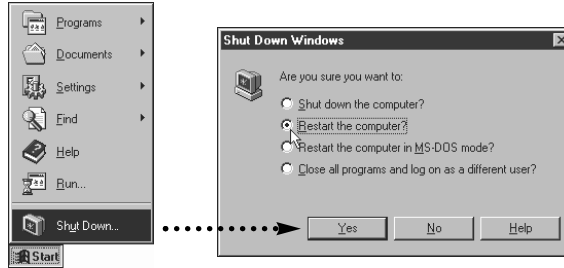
Programs
Documents
Settings
Find
Help
Run...
Shut Down...
Start

Shut Down Windows
Are you sure you want to:
Shut down the computer?
Restart the computer?
Restart the computer in MS-DOS mode?
Close all programs and log on as a different user?
Yes
No
Help